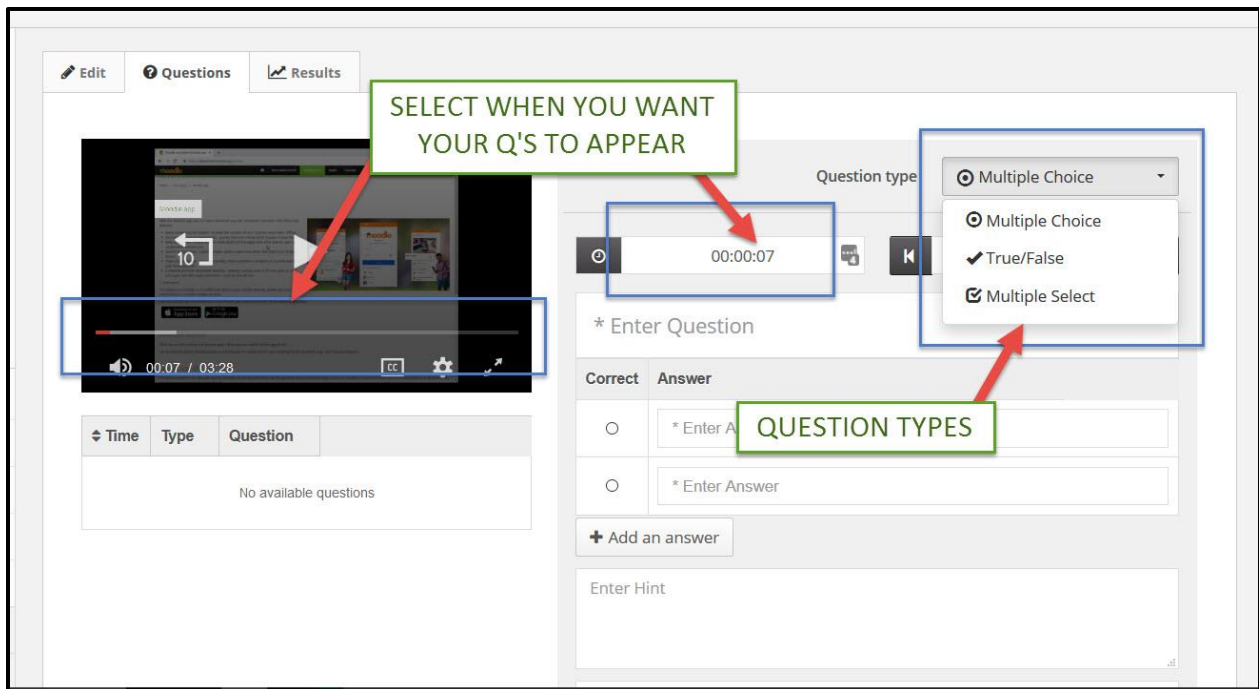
Edit | Questions | Results

SELECT WHEN YOU WANT YOUR Q'S TO APPEAR

Question type | Multiple Choice

Multiple Choice
True/False
Multiple Select

10

00:07 / 03:28

00:00:07

* Enter Question

| Correct | Answer |
|---|---|
| ○ | * Enter A |
| ○ | * Enter Answer |

QUESTION TYPES

+ Add an answer

Enter Hint

| Time | Type | Question |
|---|---|---|
| No available questions | | |